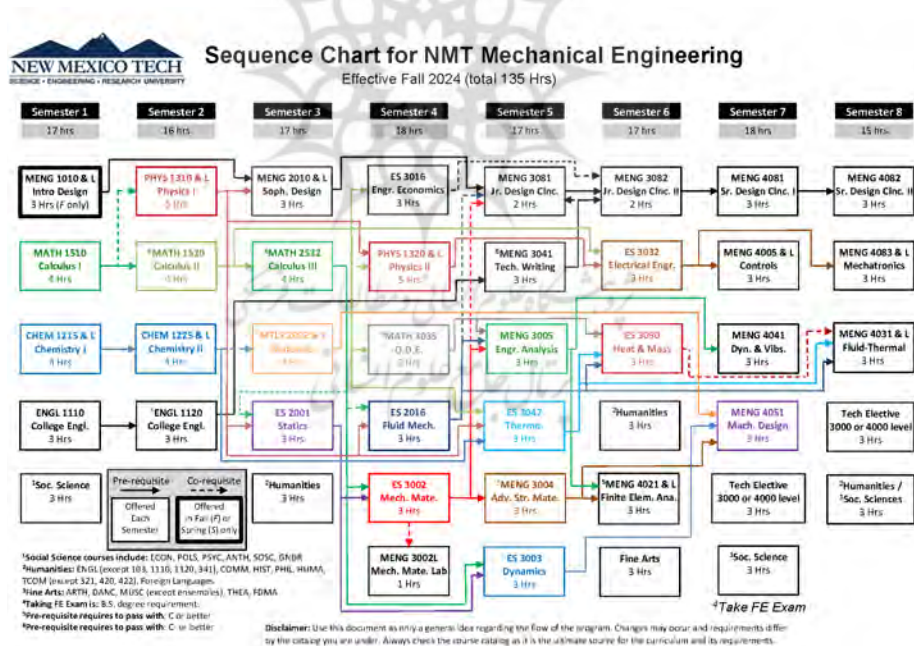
NEW MEXICO TECH
SCIENCE • ENGINEERING • RESEARCH UNIVERSITY

Sequence Chart for NMT Mechanical Engineering
Effective Fall 2024 (total 135 Hrs)

| Semester 1 | Semester 2 | Semester 3 | Semester 4 | Semester 5 | Semester 6 | Semester 7 | Semester 8 |
|---|---|---|---|---|---|---|---|
| 17 hrs | 16 hrs | 17 hrs | 18 hrs | 17 hrs | 17 hrs | 18 hrs | 15 hrs |
| MENG 1010 & L Intro Design 3 Hrs (F only) | PHYS 1310 & L Physics I 5 Hrs | MENG 2010 & L Soph. Design 3 Hrs | ES 3016 Engr. Economics 3 Hrs | MENG 3081 Jr. Design Clnc. 2 Hrs | MENG 3082 Jr. Design Clnc. II 2 Hrs | MENG 4081 Sr. Design Clnc. I 3 Hrs | MENG 4082 Sr. Design Clnc. II 3 Hrs |
| MATH 1510 Calculus I 4 Hrs | $^6$MATH 1520 Calculus II 4 Hrs | $^6$MATH 2530 Calculus III 4 Hrs | PHYS 1320 & L Physics II 5 Hrs | $^6$MENG 3041 Tech. Writing 3 Hrs | ES 3032 Electrical Engr. 3 Hrs | MENG 4005 & L Controls 3 Hrs | MENG 4083 & L Mechatronics 3 Hrs |
| CHEM 1215 & L Chemistry I 4 Hrs | CHEM 1225 & L Chemistry II 4 Hrs | MATH 2000 & L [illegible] 4 Hrs | $^6$MATH 3035 O.D.E. 3 Hrs | MENG 3005 Engr. Analysis 3 Hrs | ES 3090 Heat & Mass 3 Hrs | MENG 4041 Dyn. & Vibs. 3 Hrs | MENG 4031 & L Fluid-Thermal 3 Hrs |
| ENGL 1110 College Engl. 3 Hrs | $^5$ENGL 1120 College Engl. 3 Hrs | ES 2001 Statics 3 Hrs | ES 2016 Fluid Mech. 3 Hrs | ES 3047 Thermo. 3 Hrs | $^2$Humanities 3 Hrs | MENG 4051 Mach. Design 3 Hrs | Tech Elective 3000 or 4000 level 3 Hrs |
| $^1$Soc. Science 3 Hrs | | $^2$Humanities 3 Hrs | ES 3002 Mech. Mats. 3 Hrs | $^5$MENG 3004 Adv. Str. Mats. 3 Hrs | $^6$MENG 4021 & L Finite Elem. Ana. 3 Hrs | Tech Elective 3000 or 4000 level 3 Hrs | $^2$Humanities / $^1$Soc. Sciences 3 Hrs |
| | | | MENG 3002L Mech. Mats. Lab 1 Hrs | ES 3003 Dynamics 3 Hrs | Fine Arts 3 Hrs | $^1$Soc. Science 3 Hrs | |

Pre-requisite
Offered Each Semester
Co-requisite
Offered in Fall (F) or Spring (S) only

$^1$Social Science courses include: ECON, POLS, PSYC, ANTH, SOSC, GNDR
$^2$Humanities: ENGL (except 103, 1110, 1120, 341), COMM, HIST, PHIL, HUMA, TCOM (except 321, 420, 422), Foreign Languages.
$^3$Fine Arts: ARTH, DANC, MUSC (except ensembles), THEA, FDMA
$^4$Taking FE Exam is: B.S. degree requirement.
$^5$Pre-requisite requires to pass with: C or better
$^6$Pre-requisite requires to pass with: C- or better

$^4$Take FE Exam

Disclaimer: Use this document as only a general idea regarding the flow of the program. Changes may occur and requirements differ by the catalog you are under. Always check the course catalog as it is the ultimate source for the curriculum and its requirements.